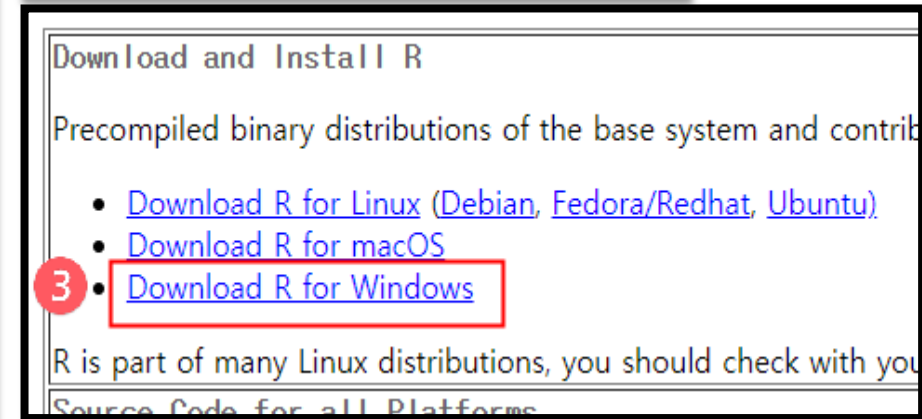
Download and Install R

Precompiled binary distributions of the base system and contrib

- Download R for Linux (Debian, Fedora/Redhat, Ubuntu)
- Download R for macOS
3
- Download R for Windows

R is part of many Linux distributions, you should check with you

Source Code for all Platforms